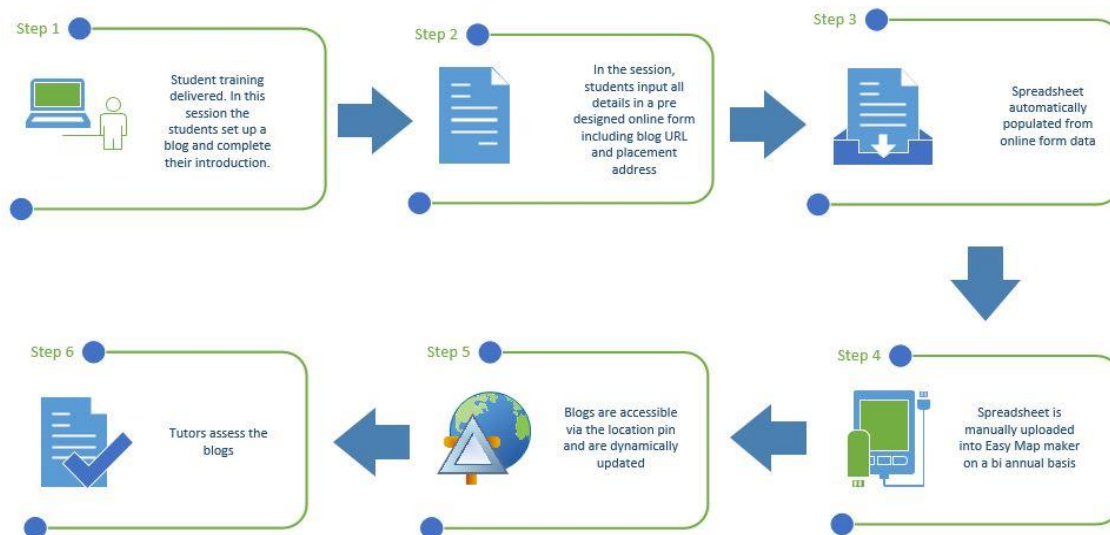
Step 1

Student training delivered. In this session the students set up a blog and complete their introduction.

Step 2

In the session, students input all details in a pre designed online form including blog URL and placement address

Step 3

Spreadsheet automatically populated from online form data

Step 4

Spreadsheet is manually uploaded into Easy Map maker on a bi annual basis

Step 5

Blogs are accessible via the location pin and are dynamically updated

Step 6

Tutors assess the blogs